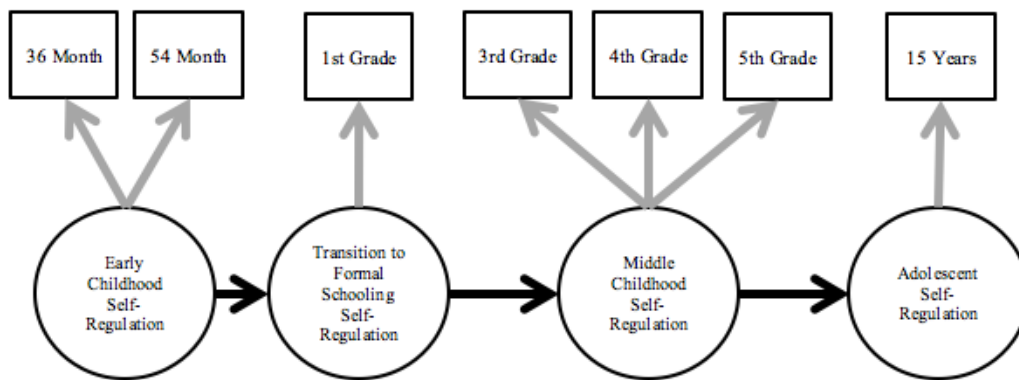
36 Month

54 Month

1st Grade

3rd Grade

4th Grade

5th Grade

15 Years

Early Childhood Self-Regulation

Transition to Formal Schooling Self-Regulation

Middle Childhood Self-Regulation

Adolescent Self-Regulation